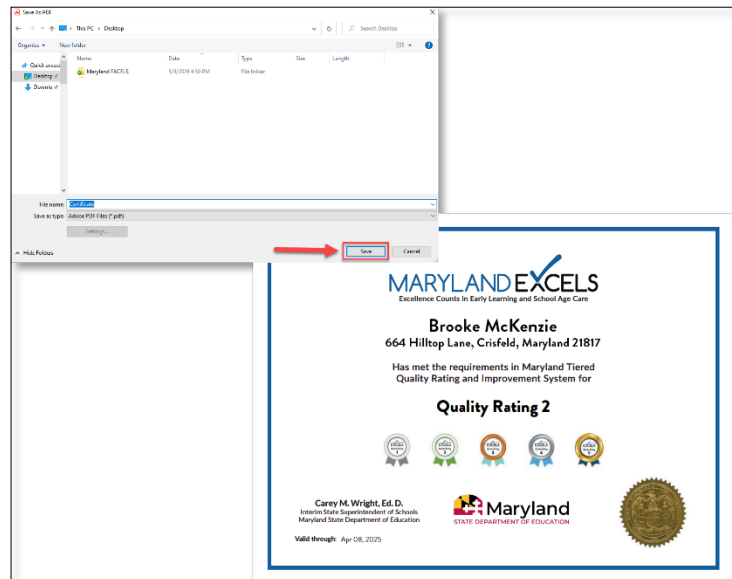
Save As PDF

This PC > Desktop

Search Desktop

Organize ▾ New folder

Quick access
Desktop
Downloads

| Name | Date | Type | Size | Length |
|---|---|---|---|---|
| Maryland EXCELS | 5/3/2024 4:50 PM | File folder | | |

File name: Certificate
Save as type: Adobe PDF Files (*.pdf)

Settings...

Hide Folders

Save Cancel

MARYLAND EXCELS
Excellence Counts in Early Learning and School Age Care

Brooke McKenzie
664 Hilltop Lane, Crisfeld, Maryland 21817

Has met the requirements in Maryland Tiered Quality Rating and Improvement System for

Quality Rating 2

Carey M. Wright, Ed. D.
Interim State Superintendent of Schools
Maryland State Department of Education

Maryland
STATE DEPARTMENT OF EDUCATION

Valid through: Apr 08, 2025